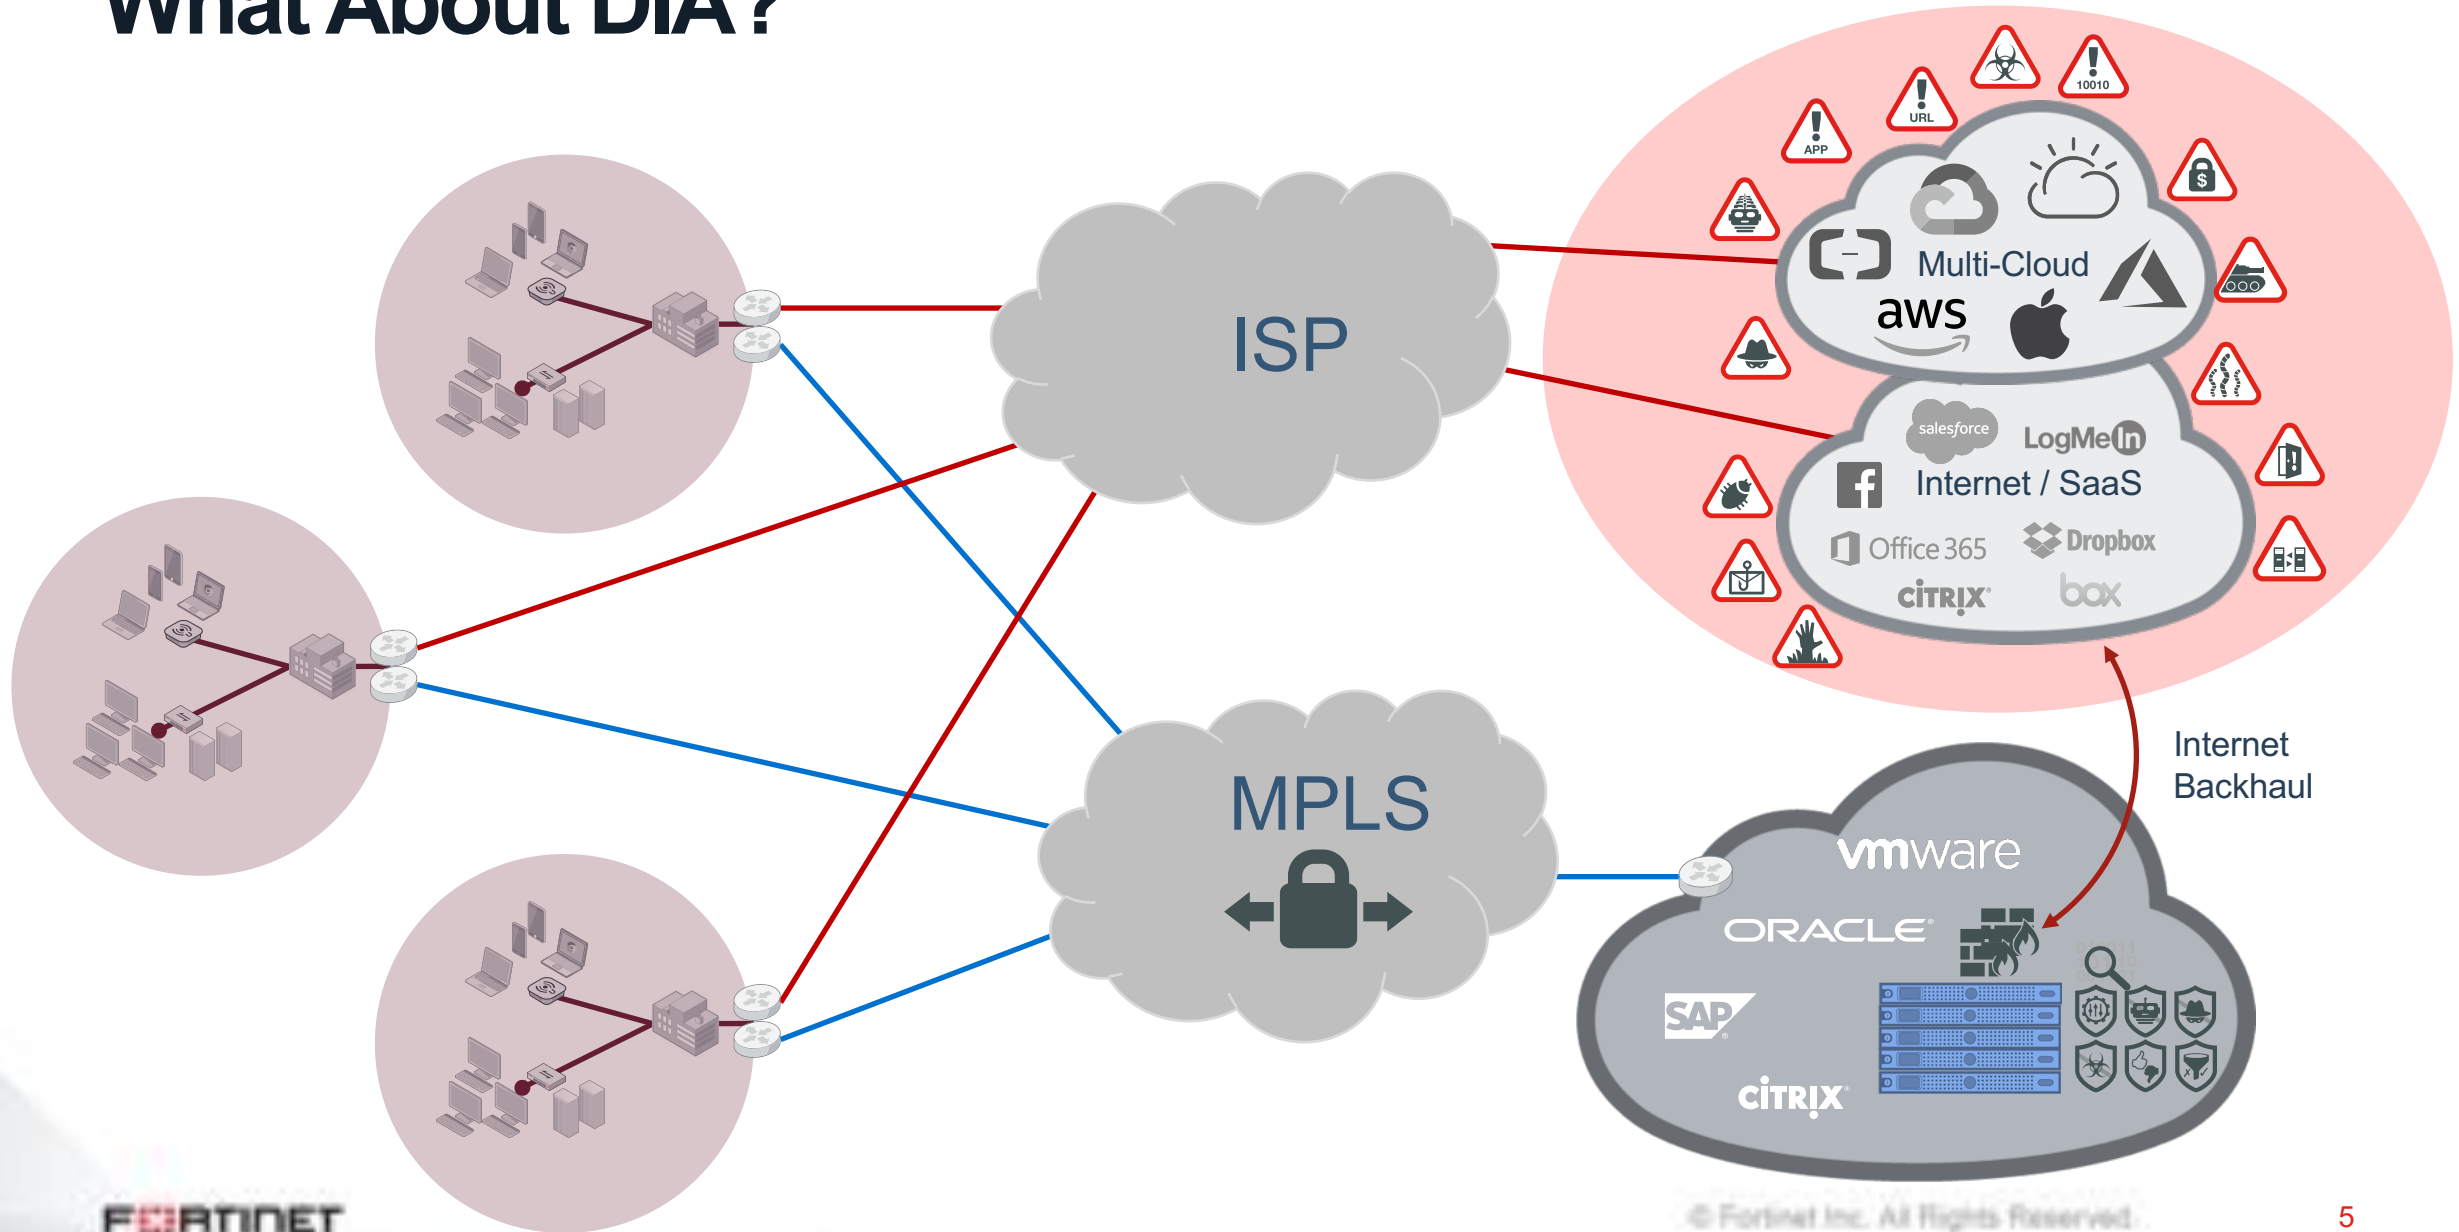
What About DIA?

APP
URL
10010

Multi-Cloud
aws

salesforce
LogMeIn
Internet / SaaS
Office 365
Dropbox
CITRIX
box

ISP

MPLS

Internet Backhaul

vmware
ORACLE
SAP
CITRIX

FORTINET

© Fortinet Inc. All Rights Reserved.

5